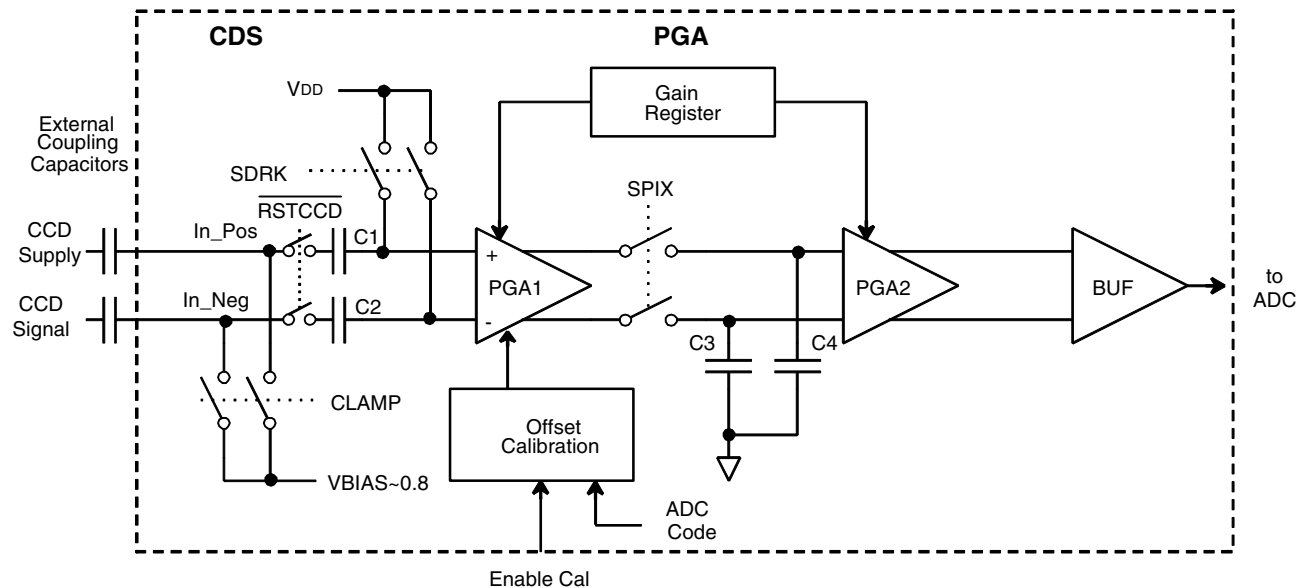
CDS

PGA

VDD

Gain Register

External Coupling Capacitors

SDRK

SPIX

$\overline{RSTCCD}$

CCD Supply

In_Pos

C1

+

PGA1

PGA2

BUF

to ADC

CCD Signal

In_Neg

C2

-

C3

C4

CLAMP

Offset Calibration

VBIAS~0.8

ADC Code

Enable Cal